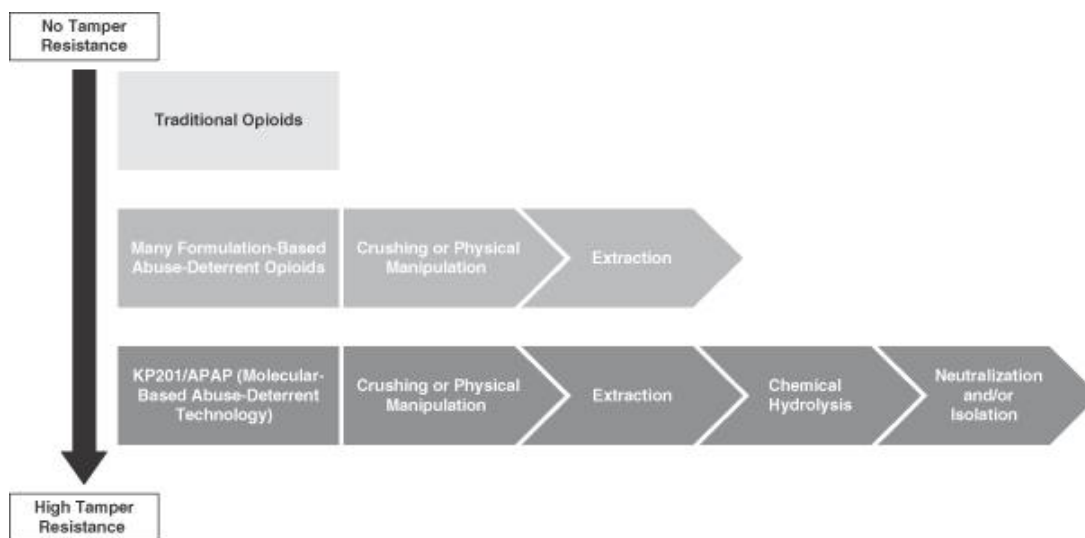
No Tamper Resistance

Traditional Opioids

Many Formulation-Based Abuse-Deterrent Opioids

Crushing or Physical Manipulation

Extraction

KP201/APAP (Molecular-Based Abuse-Deterrent Technology)

Crushing or Physical Manipulation

Extraction

Chemical Hydrolysis

Neutralization and/or Isolation

High Tamper Resistance